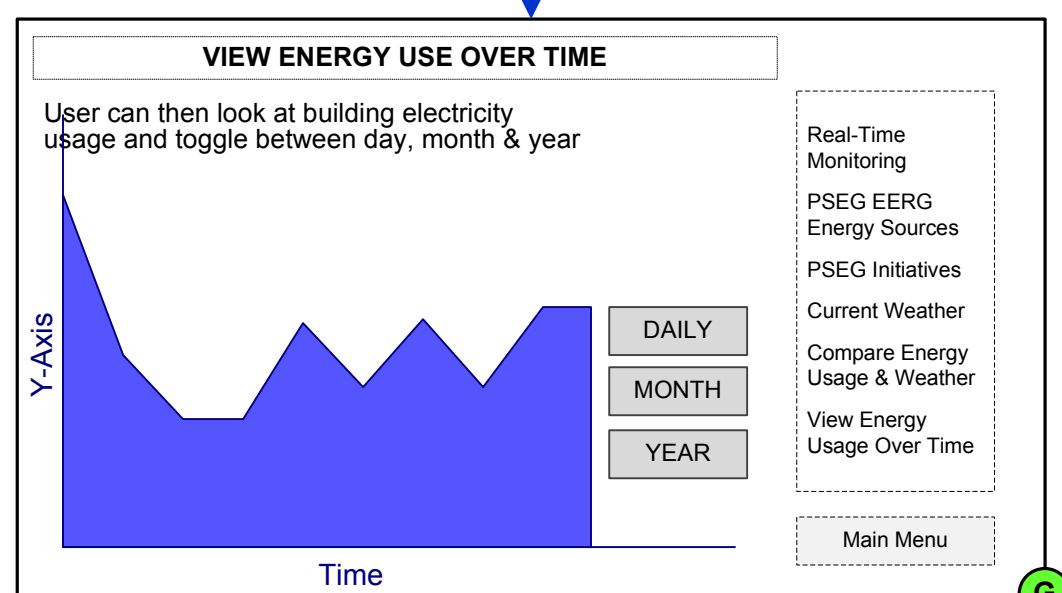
VIEW ENERGY USE OVER TIME

User can then look at building electricity usage and toggle between day, month & year

Y-Axis

Time

DAILY

MONTH

YEAR

Real-Time Monitoring

PSEG EERG Energy Sources

PSEG Initiatives

Current Weather

Compare Energy Usage & Weather

View Energy Usage Over Time

Main Menu

G